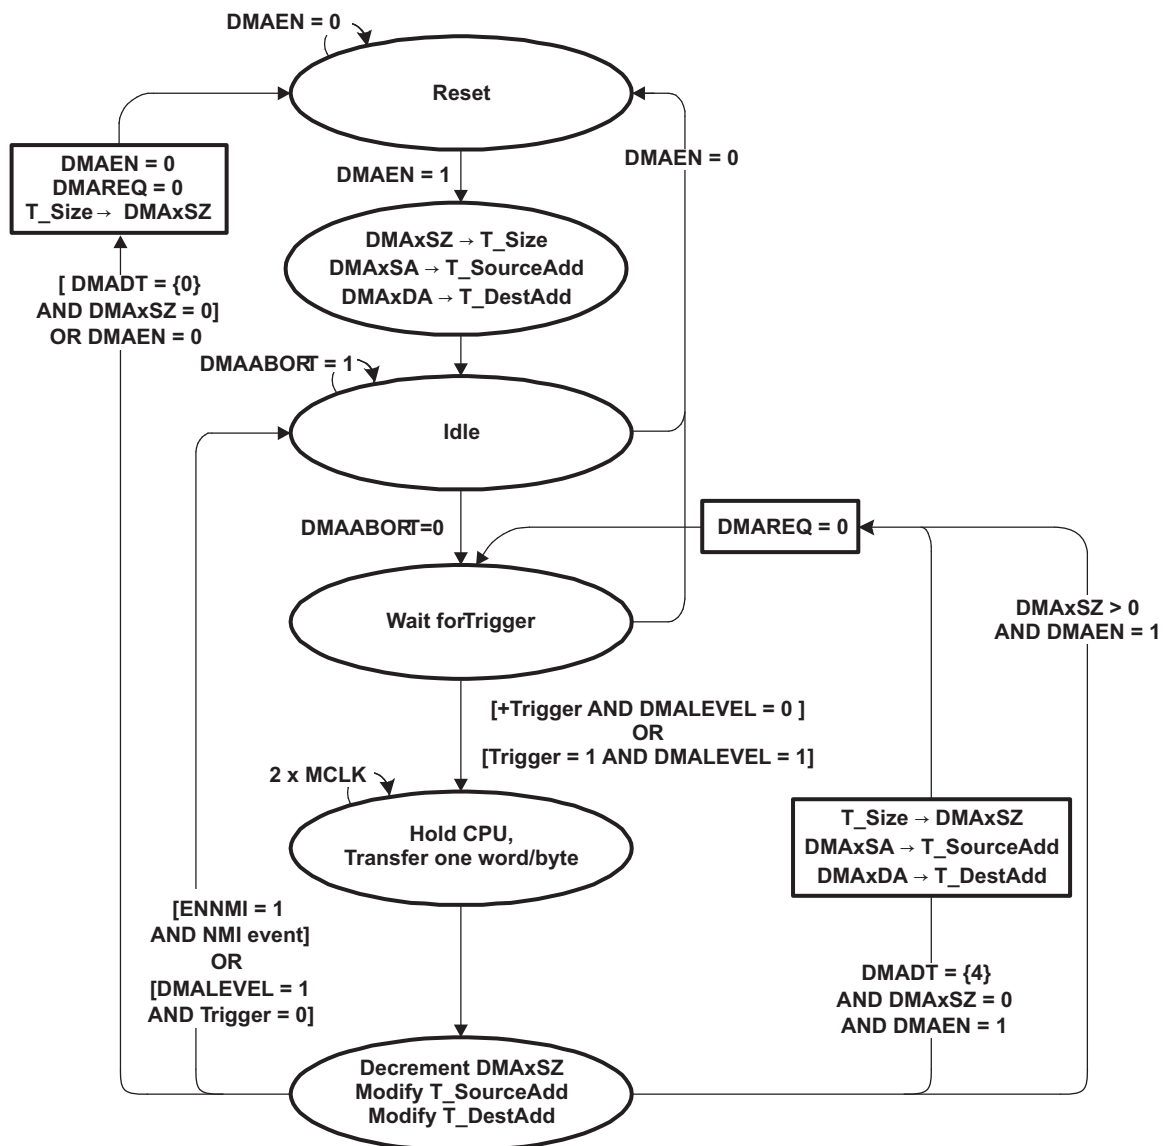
DMAEN = 0

Reset

DMAEN = 0
DMAREQ = 0
T_Size → DMAxSZ

DMAEN = 1

DMAEN = 0

DMAxSZ → T_Size
DMAxSA → T_SourceAdd
DMAxDA → T_DestAdd

[ DMADT = {0}
AND DMAxSZ = 0]
OR DMAEN = 0

DMAABORT = 1

Idle

DMAABORT=0

DMAREQ = 0

Wait forTrigger

DMAxSZ > 0
AND DMAEN = 1

[+Trigger AND DMALEVEL = 0 ]
OR
[Trigger = 1 AND DMALEVEL = 1]

2 x MCLK

Hold CPU,
Transfer one word/byte

T_Size → DMAxSZ
DMAxSA → T_SourceAdd
DMAxDA → T_DestAdd

[ENNMI = 1
AND NMI event]
OR
[DMALEVEL = 1
AND Trigger = 0]

DMADT = {4}
AND DMAxSZ = 0
AND DMAEN = 1

Decrement DMAxSZ
Modify T_SourceAdd
Modify T_DestAdd